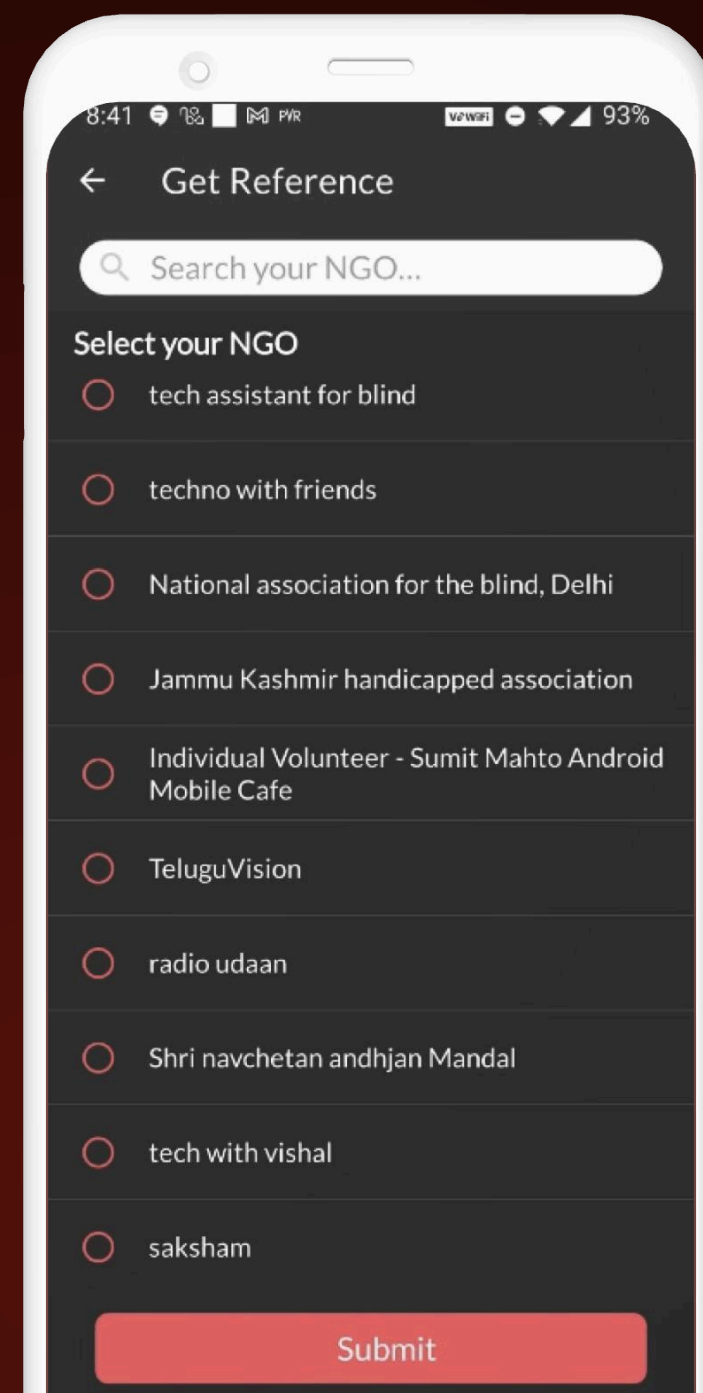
8:41 PVR VoWiFi 93%

Get Reference

Search your NGO...

Select your NGO

tech assistant for blind

techno with friends

National association for the blind, Delhi

Jammu Kashmir handicapped association

Individual Volunteer - Sumit Mahto Android Mobile Cafe

TeluguVision

radio udaan

Shri navchetan andhjan Mandal

tech with vishal

saksham

Submit